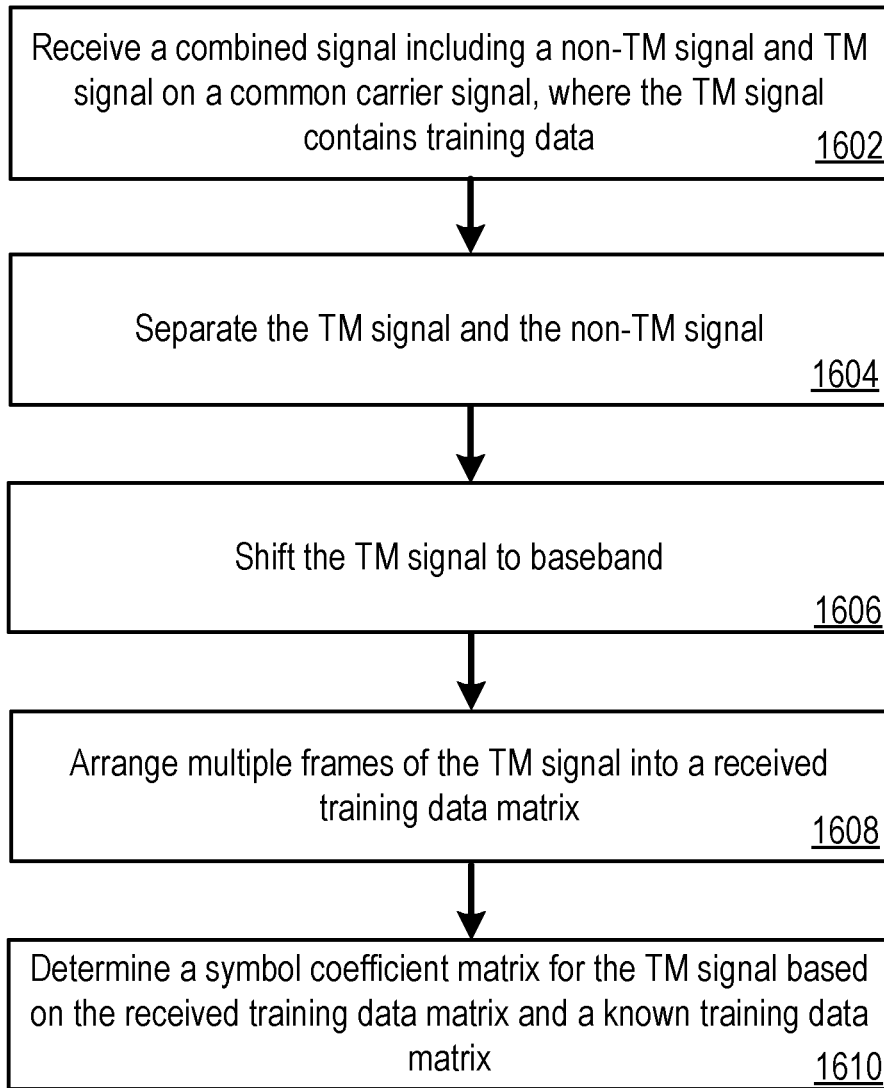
Receive a combined signal including a non-TM signal and TM signal on a common carrier signal, where the TM signal contains training data
1602

Separate the TM signal and the non-TM signal
1604

Shift the TM signal to baseband
1606

Arrange multiple frames of the TM signal into a received training data matrix
1608

Determine a symbol coefficient matrix for the TM signal based on the received training data matrix and a known training data matrix
1610